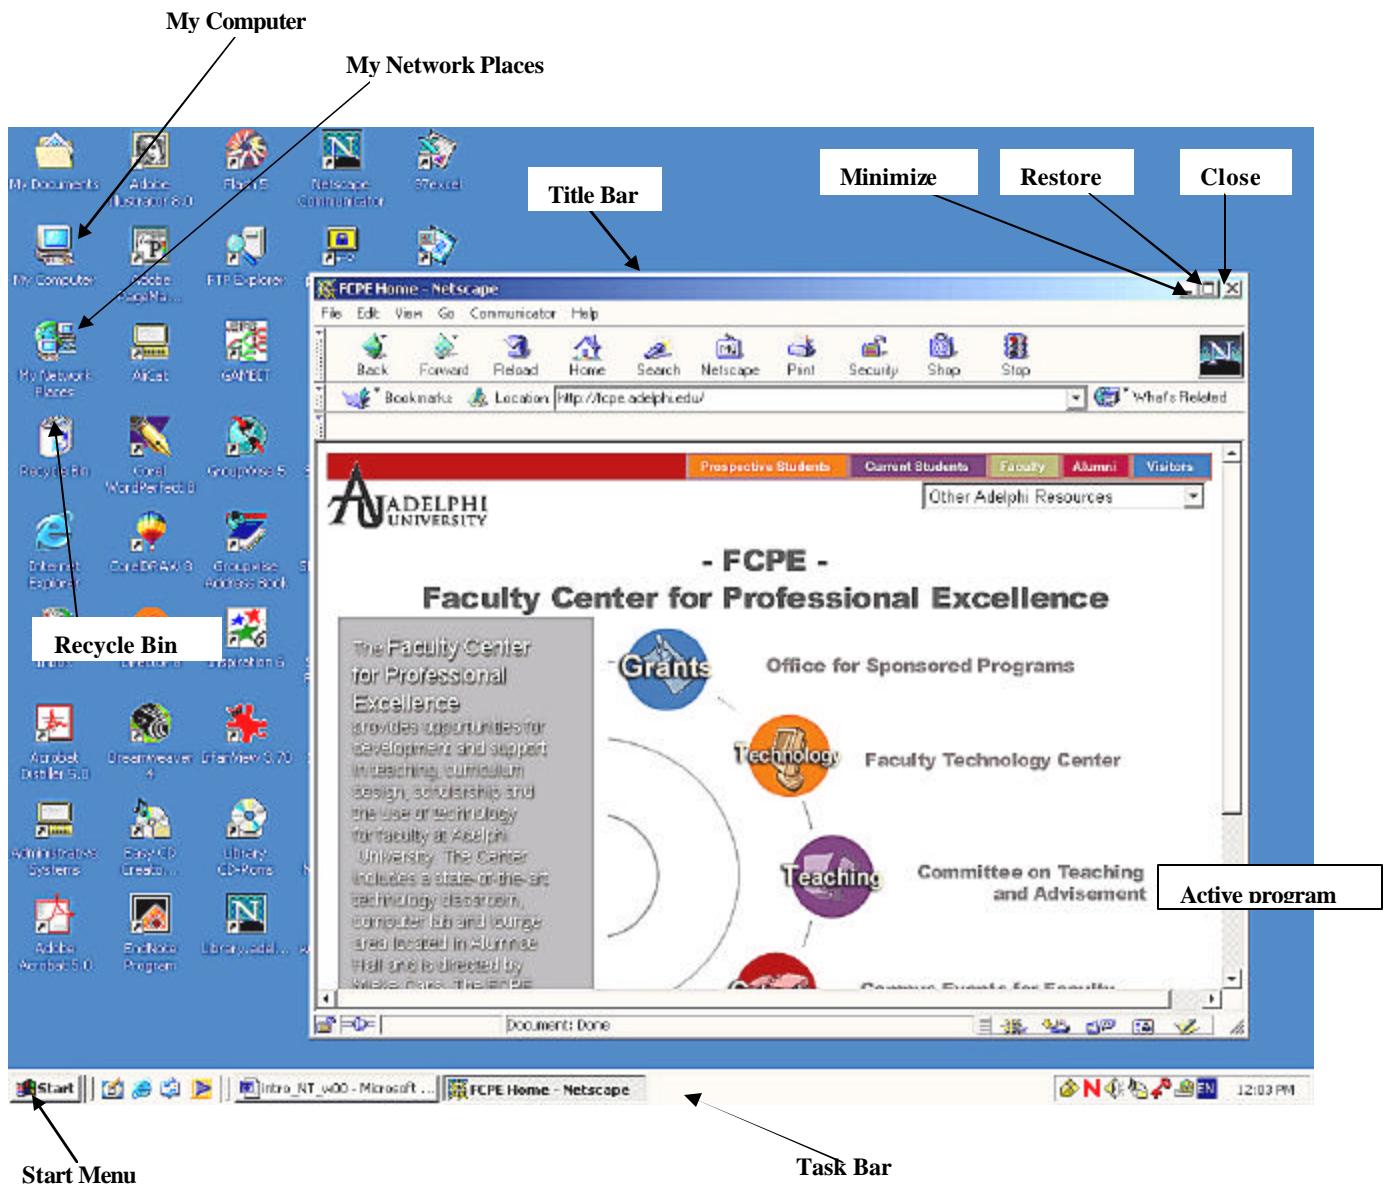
My Computer

My Network Places

Title Bar

Minimize

Restore

Close

My Documents

Adobe Illustrator 8.0

Flash5

Netscape Communicator

97excel

My Computer

Adobe PageMi...

FTP Explorer

My Network Places

AirCat

GAMBIT

Recycle Bin

Corel WordPerfect 8

GroupWise 5

Internet Explorer

CorelDRAW 8

Groupwise Address Book

Recycle Bin

Inspiration 6

Acrobat Distiller 5.0

Dreamweaver 4

IrfanView 3.70

Administrative Systems

Easy CD Creato...

Library CD-Roms

Adobe Acrobat 5.0

EndNote Program

Library.adel...

FCPE Home - Netscape

File Edit View Go Communicator Help

Back Forward Reload Home Search Netscape Print Security Shop Stop

Bookmarks Location: http://fcpe.adelphi.edu/ What's Related

Prospective Students Current Students Faculty Alumni Visitors

ADELPHI UNIVERSITY

Other Adelphi Resources

- FCPE -

Faculty Center for Professional Excellence

The Faculty Center for Professional Excellence provides opportunities for development and support in teaching, curriculum design, scholarship and the use of technology for faculty at Adelphi University. The Center includes a state-of-the-art technology classroom, computer lab and lounge area located in Alumnae Hall and is directed by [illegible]. The FCPE

Grants Office for Sponsored Programs

Technology Faculty Technology Center

Teaching Committee on Teaching and Advisement

Campus Events for Faculty

Document: Done

Active program

Start

Intro_NT_w00 - Microsoft ...

FCPE Home - Netscape

12:03 PM

Start Menu

Task Bar